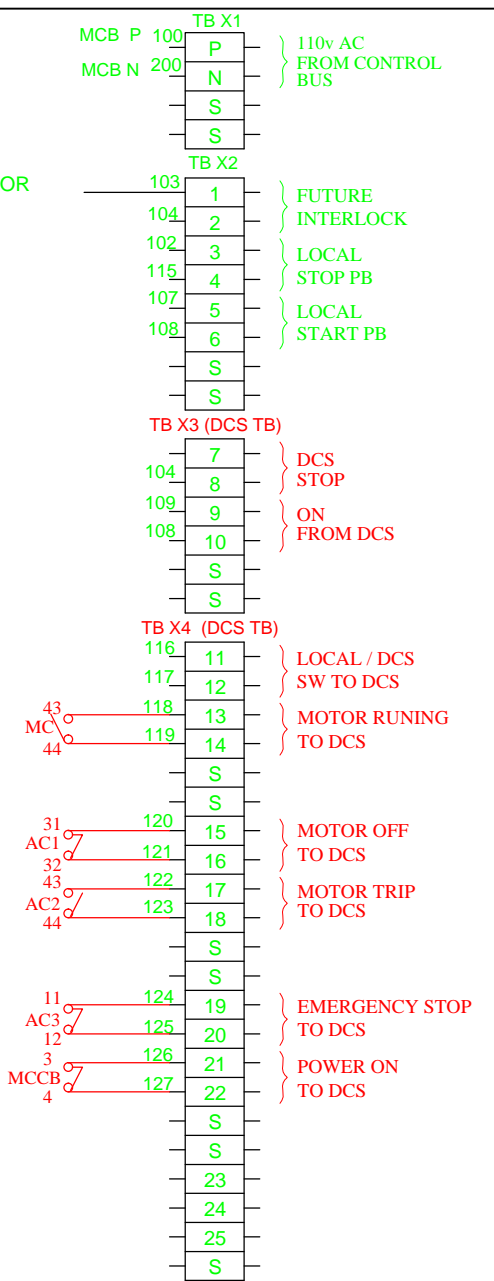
TB X1

MCB P 100 P
MCB N 200 N
S
S

110v AC FROM CONTROL BUS

TB X2

OR 103 1
104 2
102 3
115 4
107 5
108 6
S
S

FUTURE INTERLOCK
LOCAL STOP PB
LOCAL START PB

TB X3 (DCS TB)

7
104 8
109 9
108 10
S
S

DCS STOP
ON FROM DCS

TB X4 (DCS TB)

116 11
117 12
43 MC 44 118 13
119 14
S
S
31 AC1 32 120 15
121 16
43 AC2 44 122 17
123 18
S
S
11 AC3 12 124 19
125 20
3 MCCB 4 126 21
127 22
S
S
23
24
25
S

LOCAL / DCS SW TO DCS
MOTOR RUNING TO DCS
MOTOR OFF TO DCS
MOTOR TRIP TO DCS
EMERGENCY STOP TO DCS
POWER ON TO DCS